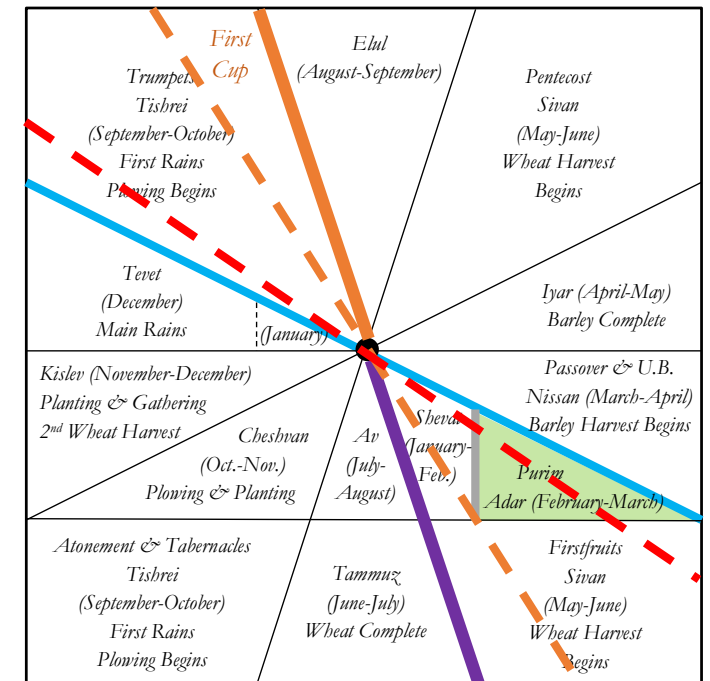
First Cup

Elul (August-September)

Trumpets Tishrei (September-October) First Rains Plowing Begins

Pentecost Sivan (May-June) Wheat Harvest Begins

Tevet (December) Main Rains

(January)

Iyar (April-May) Barley Complete

Kislev (November-December) Planting & Gathering 2nd Wheat Harvest

Cheshvan (Oct.-Nov.) Plowing & Planting

Av (July-August)

Shevat (January-Feb.)

Passover & U.B. Nissan (March-April) Barley Harvest Begins

Purim Adar (February-March)

Atonement & Tabernacles Tishrei (September-October) First Rains Plowing Begins

Tammuz (June-July) Wheat Complete

Firstfruits Sivan (May-June) Wheat Harvest Begins